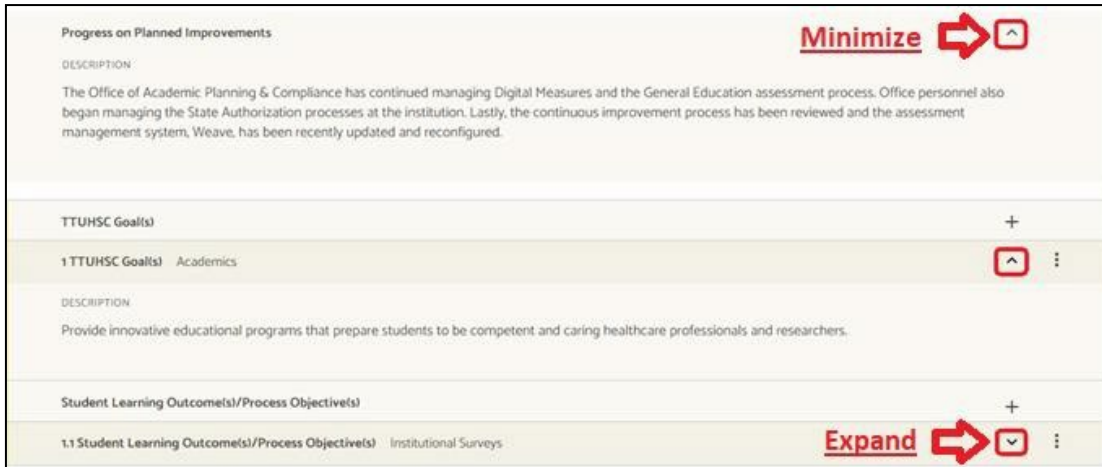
Progress on Planned Improvements

Minimize

DESCRIPTION

The Office of Academic Planning & Compliance has continued managing Digital Measures and the General Education assessment process. Office personnel also began managing the State Authorization processes at the institution. Lastly, the continuous improvement process has been reviewed and the assessment management system, Weave, has been recently updated and reconfigured.

TTUHSC Goal(s)

+

1 TTUHSC Goal(s) Academics

DESCRIPTION

Provide innovative educational programs that prepare students to be competent and caring healthcare professionals and researchers.

Student Learning Outcome(s)/Process Objective(s)

+

1.1 Student Learning Outcome(s)/Process Objective(s) Institutional Surveys

Expand